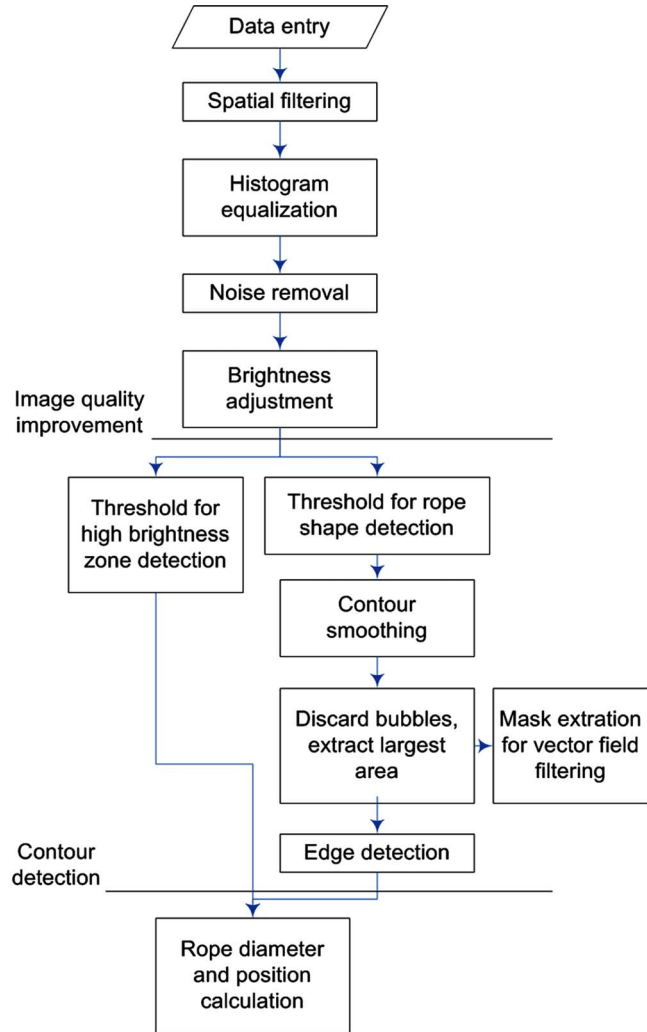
Data entry

Spatial filtering

Histogram equalization

Noise removal

Brightness adjustment

Image quality improvement

Threshold for high brightness zone detection

Threshold for rope shape detection

Contour smoothing

Discard bubbles, extract largest area

Mask extration for vector field filtering

Edge detection

Contour detection

Rope diameter and position calculation